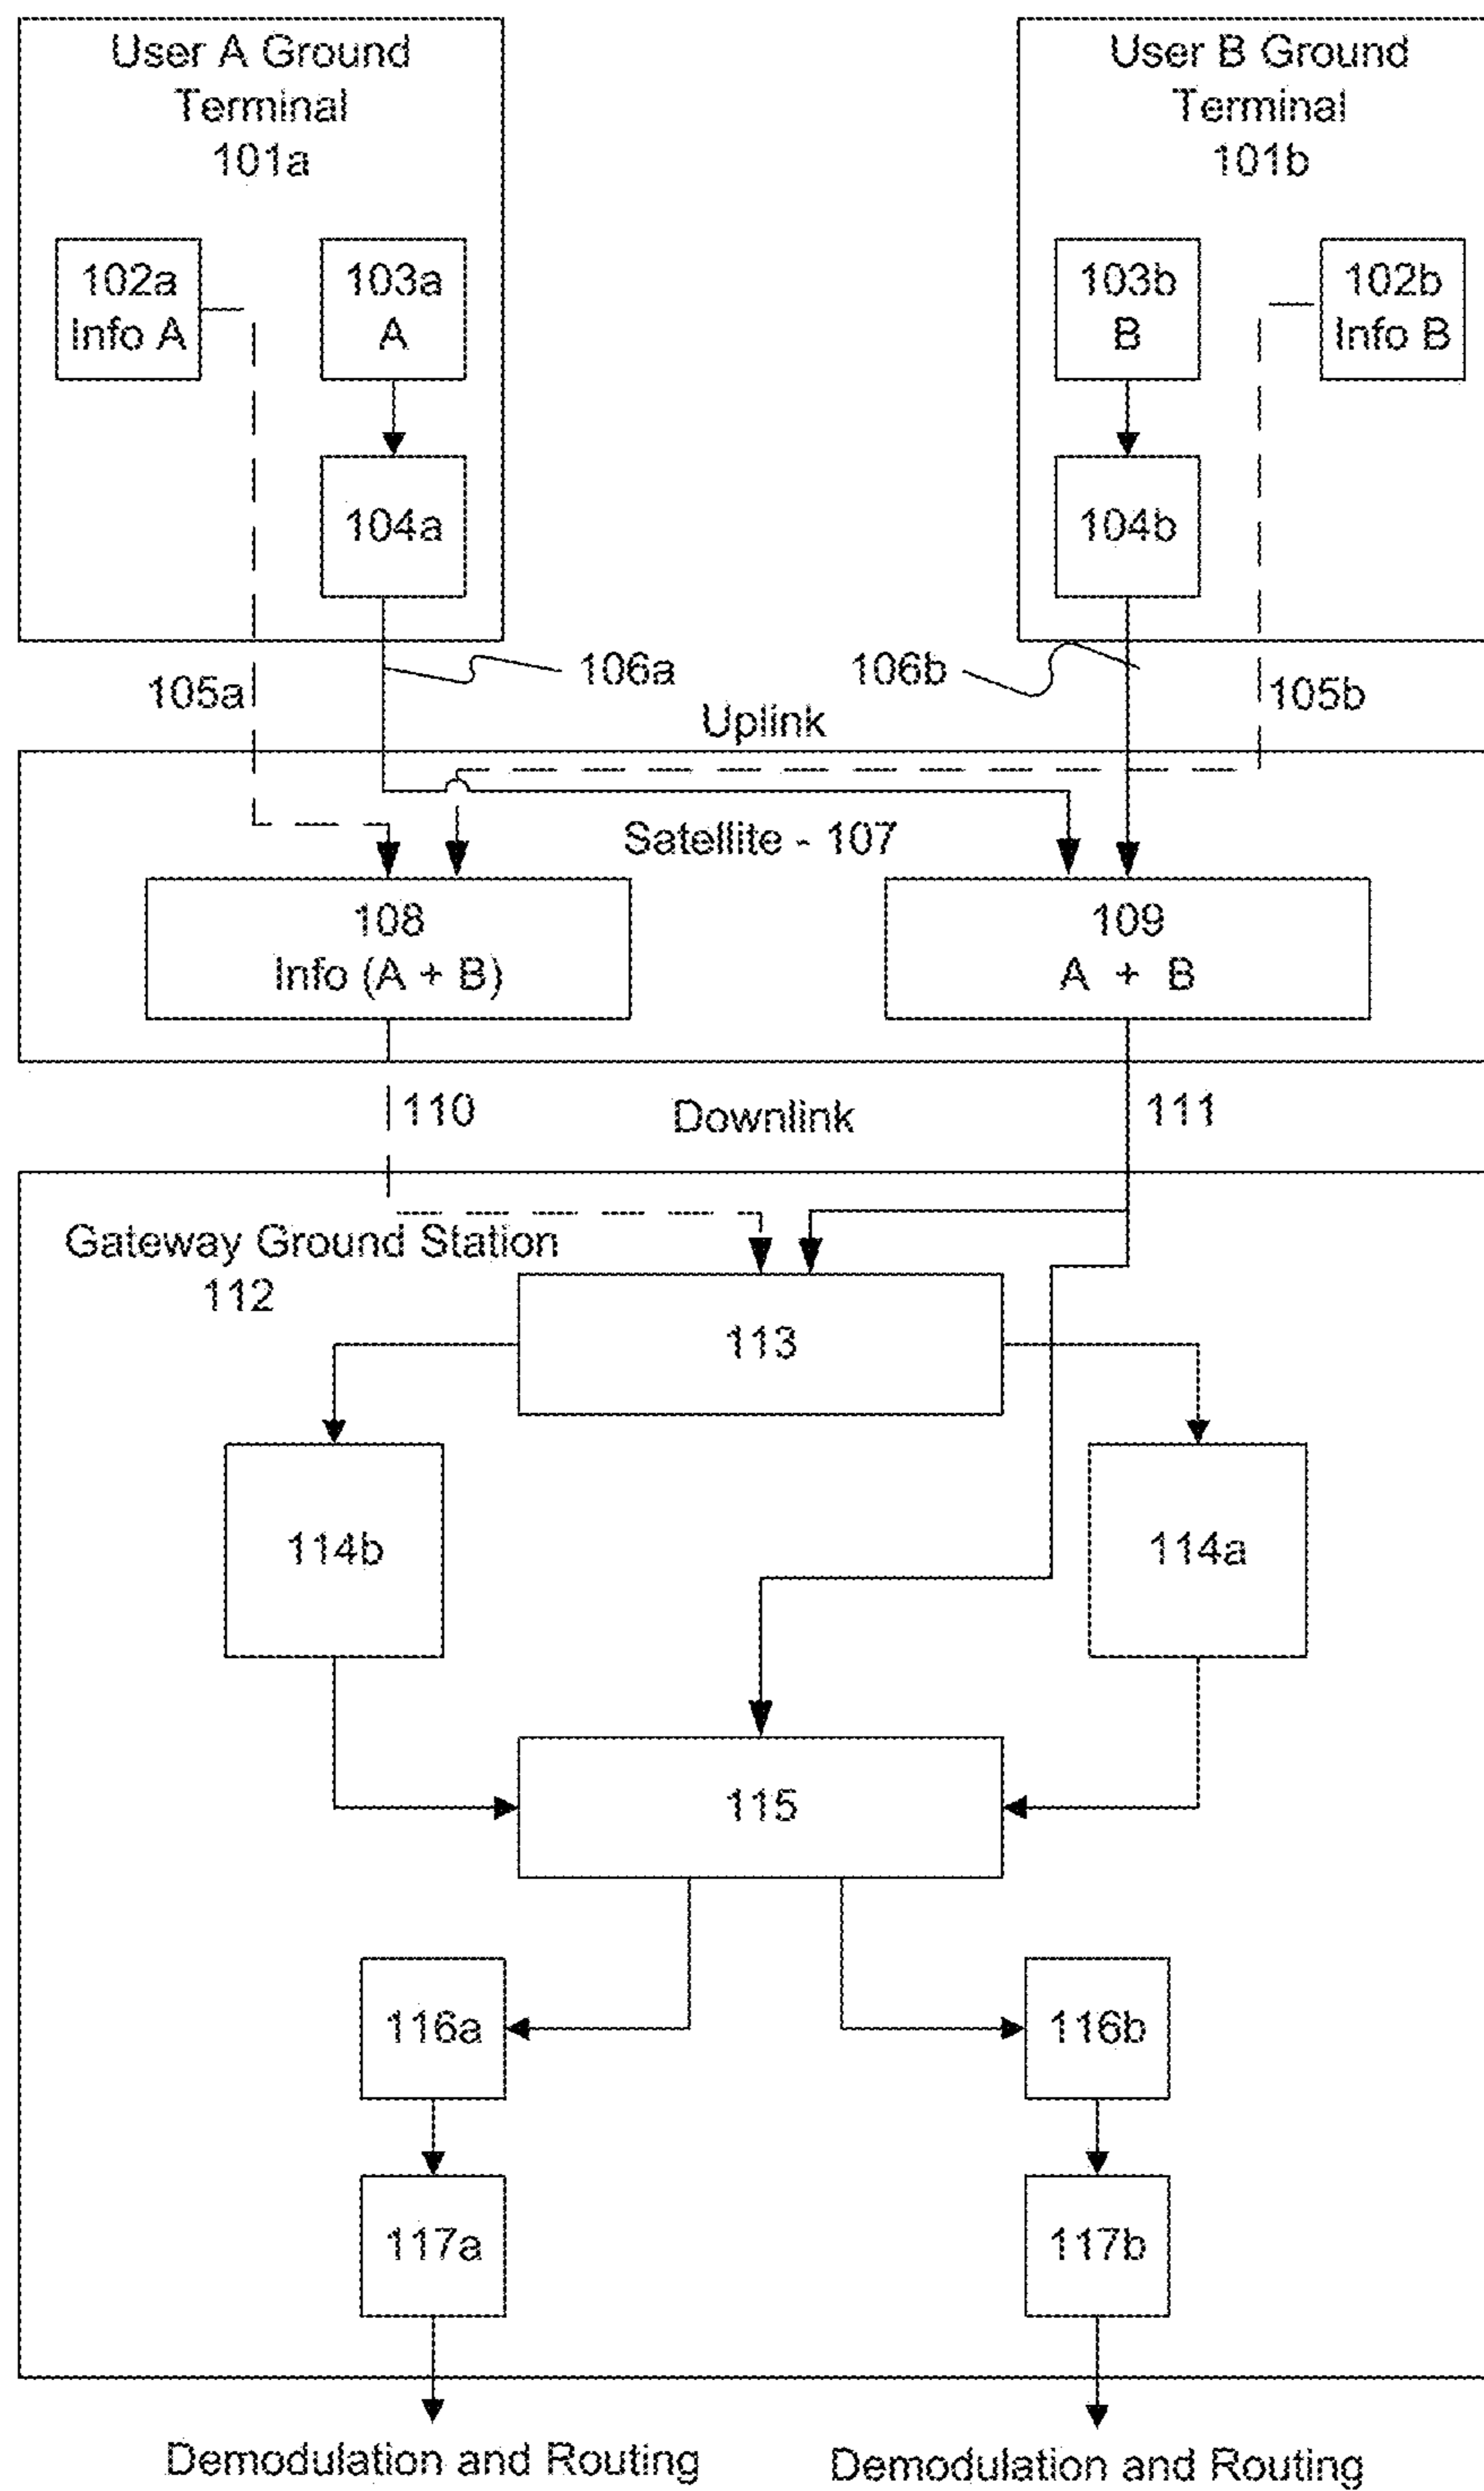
User A Ground Terminal 101a

102a Info A

103a A

104a

User B Ground Terminal 101b

103b B

102b Info B

104b

106a

106b

105a

Uplink

105b

Satellite - 107

108 Info (A + B)

109 A + B

110

Downlink

111

Gateway Ground Station 112

113

114b

114a

115

116a

116b

117a

117b

Demodulation and Routing

Demodulation and Routing